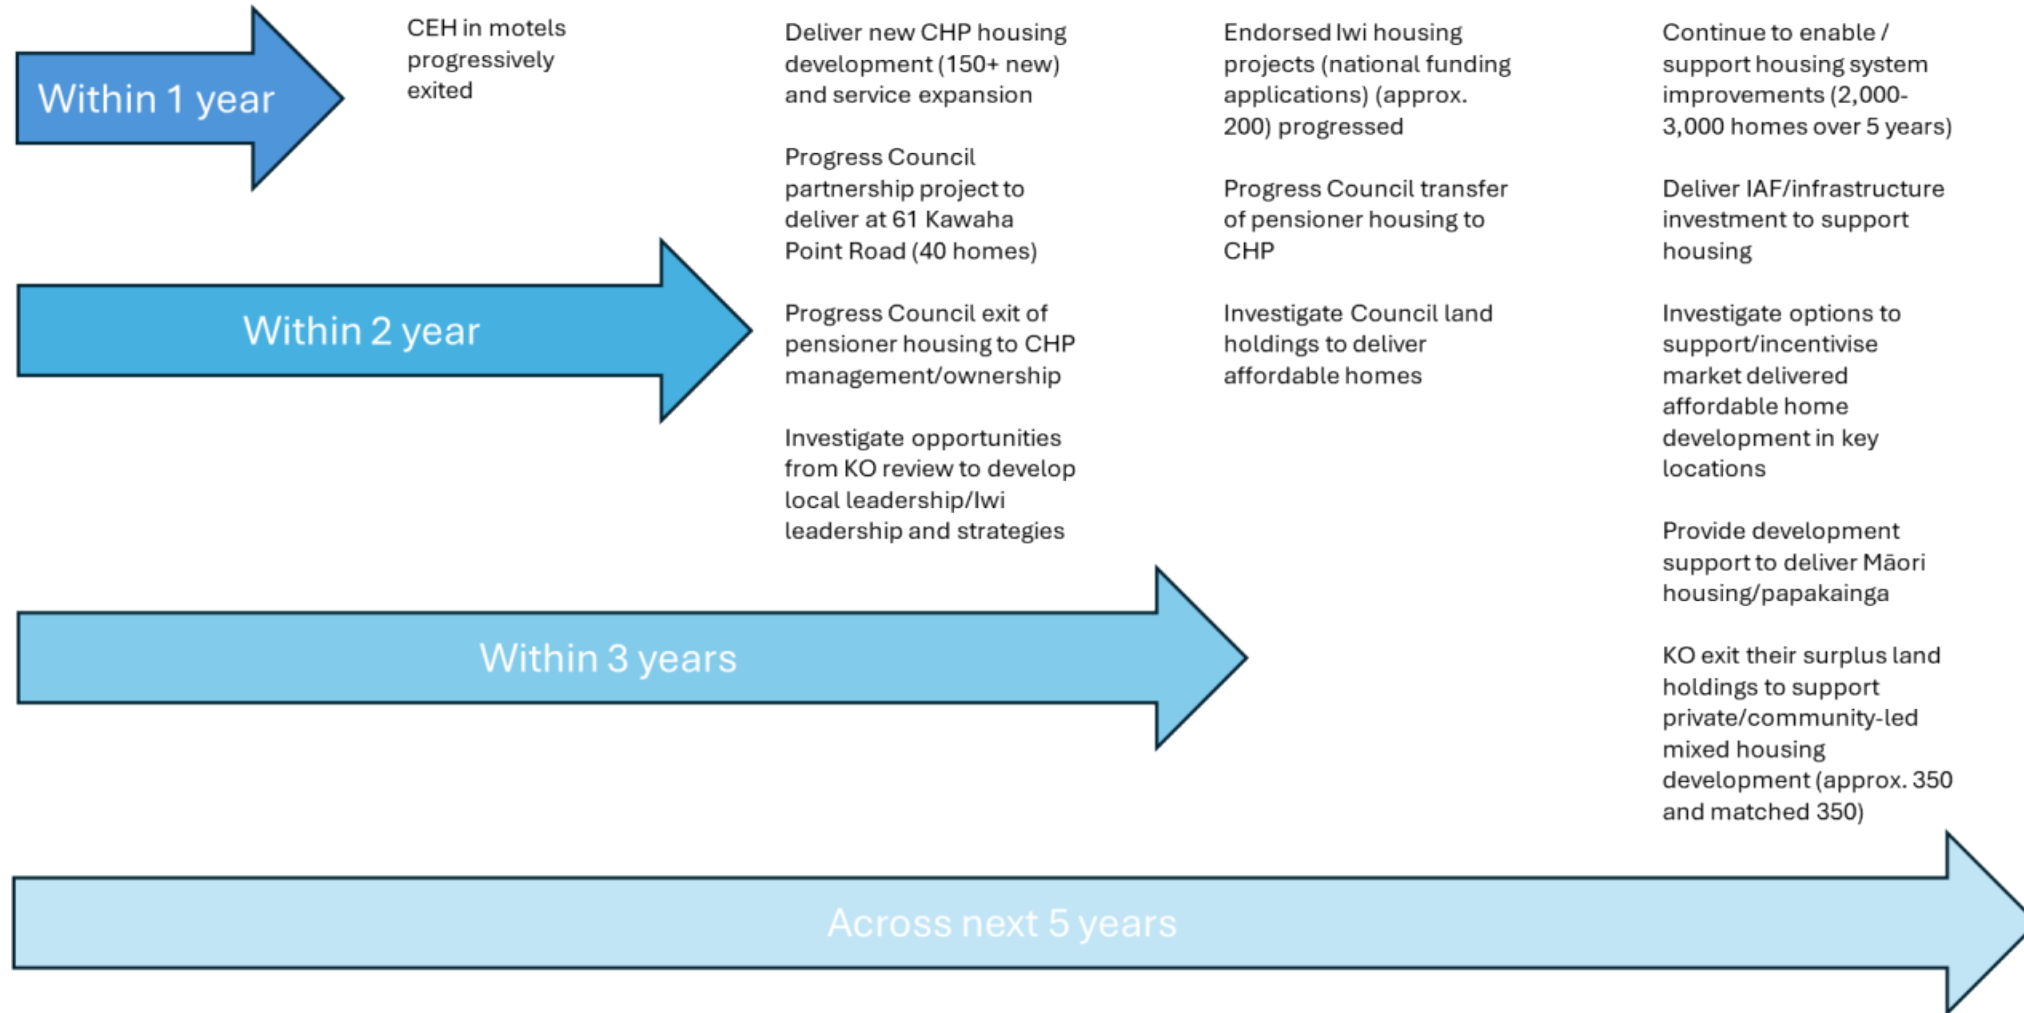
Within 1 year

CEH in motels progressively exited

Deliver new CHP housing development (150+ new) and service expansion

Progress Council partnership project to deliver at 61 Kawaha Point Road (40 homes)

Progress Council exit of pensioner housing to CHP management/ownership

Investigate opportunities from KO review to develop local leadership/Iwi leadership and strategies

Endorsed Iwi housing projects (national funding applications) (approx. 200) progressed

Progress Council transfer of pensioner housing to CHP

Investigate Council land holdings to deliver affordable homes

Continue to enable / support housing system improvements (2,000-3,000 homes over 5 years)

Deliver IAF/infrastructure investment to support housing

Investigate options to support/incentivise market delivered affordable home development in key locations

Provide development support to deliver Māori housing/papakainga

KO exit their surplus land holdings to support private/community-led mixed housing development (approx. 350 and matched 350)

Within 2 year

Within 3 years

Across next 5 years